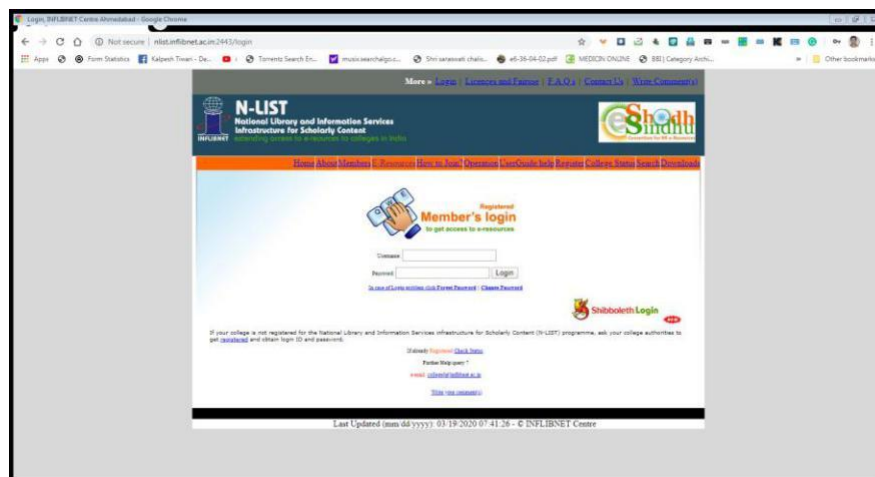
Login, INFLIBNET Centre Ahmedabad - Google Chrome

Not secure | nlist.inflibnet.ac.in:2443/login

Apps | Form Statistics | Kalpesh Tiwari - Da... | Torrentz Search En... | music.searchalgo.c... | Shri saraswati chalis... | e6-36-04-02.pdf | MEDICIN ONLINE | BBJ Category Archi... | Other bookmarks

More » Login | Licences and Fairuse | F.A.Q.s | Contact Us | Write Comment(s)

N-LIST
National Library and Information Services Infrastructure for Scholarly Content
extending access to e-resources to colleges in India

INFLIBNET

eShodh Sindhu

Home About Members E-Resources How to Join? Operation UserGuide help Register College Status Search Downloads

Registered
Member's login
to get access to e-resources

Username
Password
Login

In case of Login problem click Forgot Password | Change Password

Shibboleth Login new

If your college is not registered for the National Library and Information Services infrastructure for Scholarly Content (N-LIST) programme, ask your college authorities to get registered and obtain login ID and password.

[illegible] Registered Check Status

Further Help query ?

e-mail: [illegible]@inflibnet.ac.in

Write your comment(s)

Last Updated (mm/dd/yyyy): 03/19/2020 07:41:26 - © INFLIBNET Centre